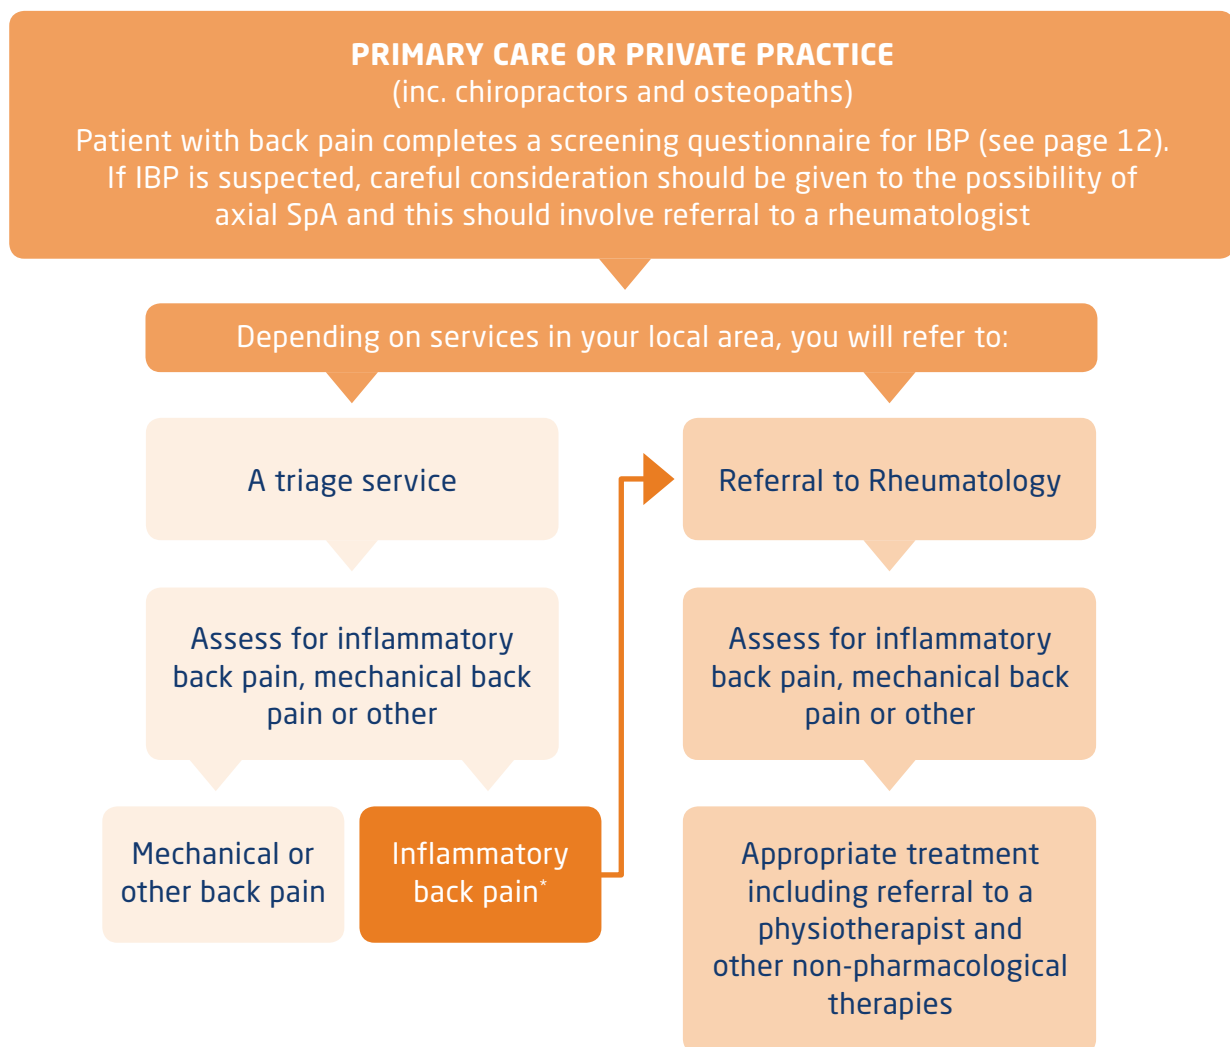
PRIMARY CARE OR PRIVATE PRACTICE
(inc. chiropractors and osteopaths)

Patient with back pain completes a screening questionnaire for IBP (see page 12). If IBP is suspected, careful consideration should be given to the possibility of axial SpA and this should involve referral to a rheumatologist

Depending on services in your local area, you will refer to:

A triage service

Assess for inflammatory back pain, mechanical back pain or other

Mechanical or other back pain

Inflammatory back pain*

Referral to Rheumatology

Assess for inflammatory back pain, mechanical back pain or other

Appropriate treatment including referral to a physiotherapist and other non-pharmacological therapies